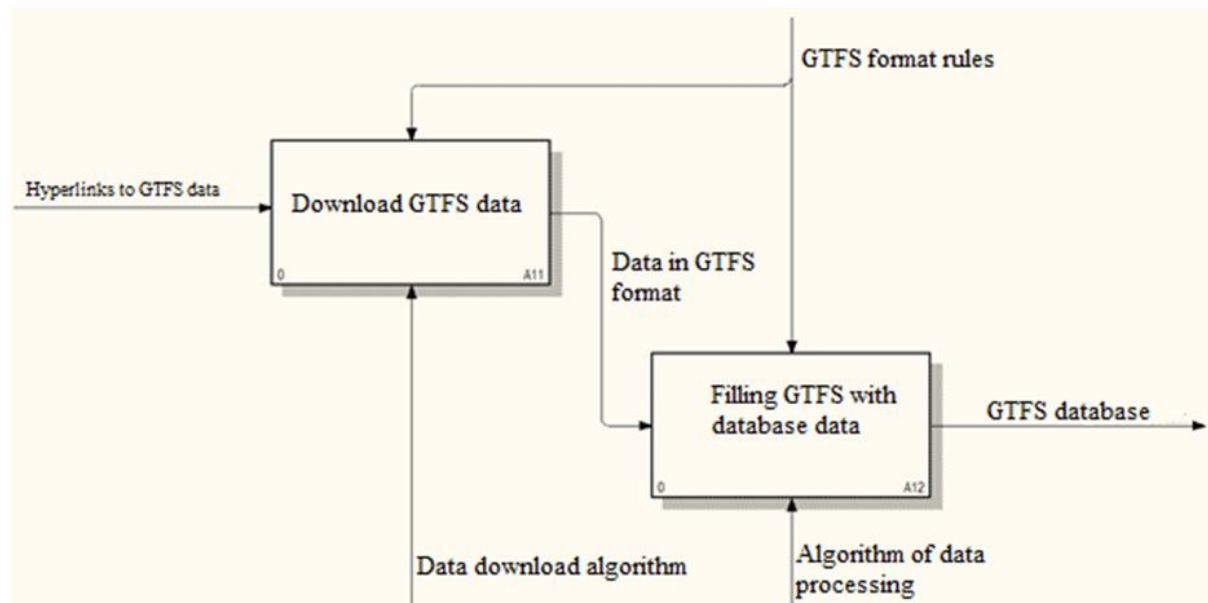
GTFS format rules

Hyperlinks to GTFS data

Download GTFS data

0

A11

Data in GTFS format

Filling GTFS with database data

0

A12

GTFS database

Data download algorithm

Algorithm of data processing